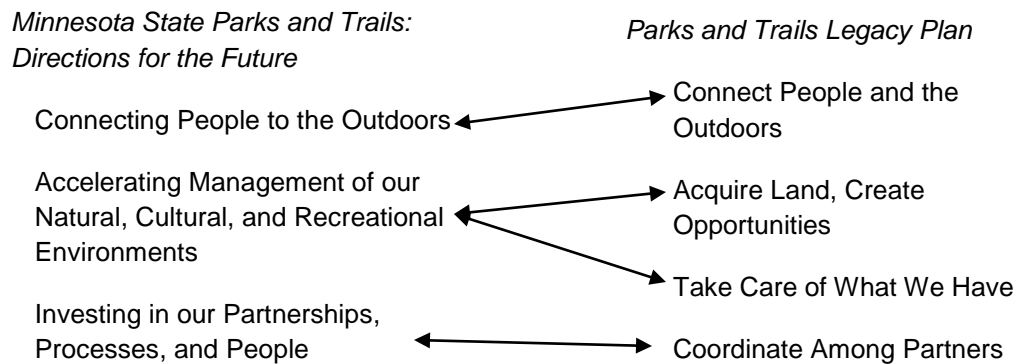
Minnesota State Parks and Trails: Directions for the Future

Parks and Trails Legacy Plan

Connecting People to the Outdoors

Connect People and the Outdoors

Accelerating Management of our Natural, Cultural, and Recreational Environments

Acquire Land, Create Opportunities

Take Care of What We Have

Investing in our Partnerships, Processes, and People

Coordinate Among Partners